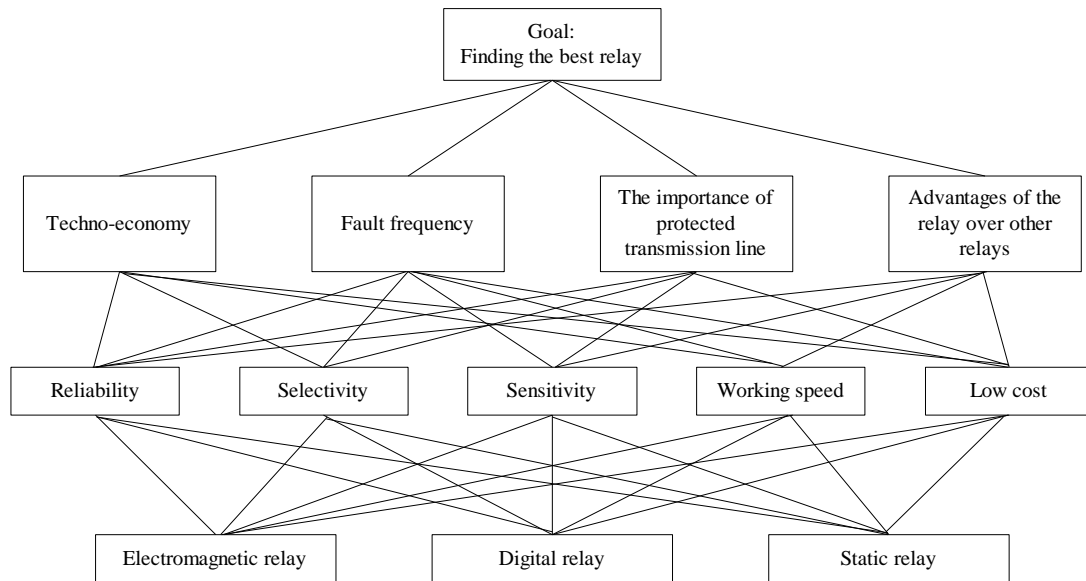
Goal:
Finding the best relay

Techno-economy

Fault frequency

The importance of protected transmission line

Advantages of the relay over other relays

Reliability

Selectivity

Sensitivity

Working speed

Low cost

Electromagnetic relay

Digital relay

Static relay